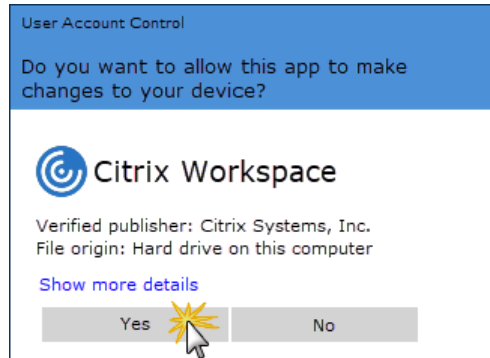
User Account Control

Do you want to allow this app to make changes to your device?

Citrix Workspace

Verified publisher: Citrix Systems, Inc.
File origin: Hard drive on this computer

Show more details

Yes

No